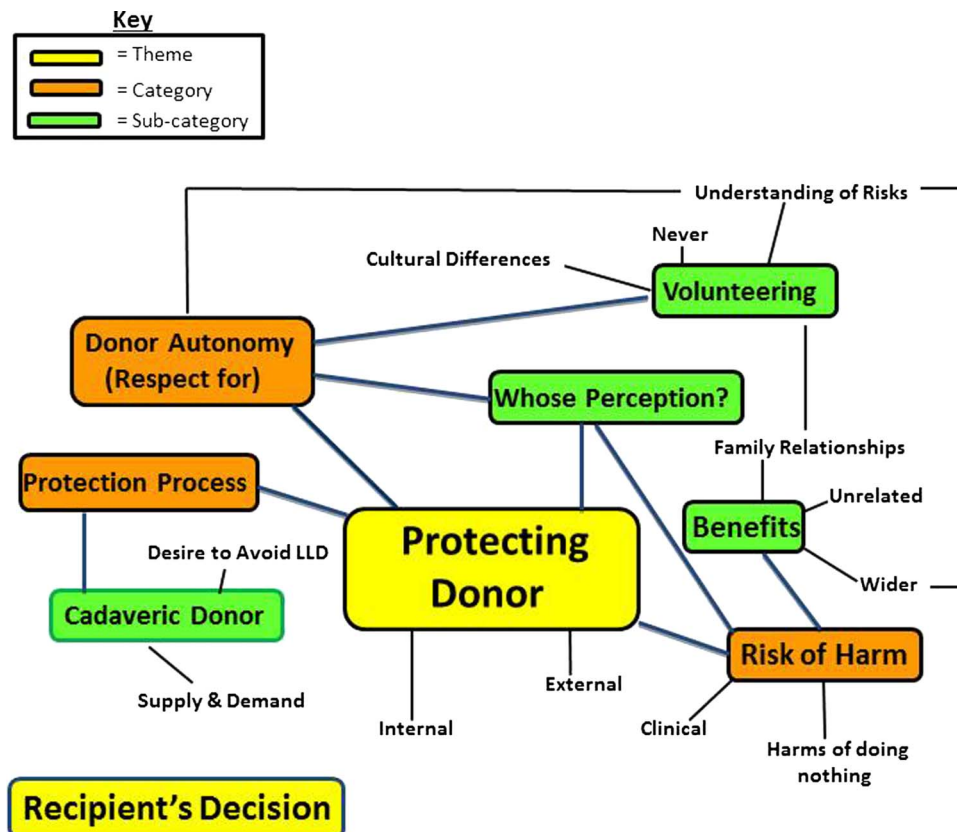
Key
= Theme
= Category
= Sub-category

Understanding of Risks
Never
Cultural Differences
Volunteering
Donor Autonomy (Respect for)
Whose Perception?
Family Relationships
Protection Process
Unrelated
Benefits
Desire to Avoid LLD
Protecting Donor
Cadaveric Donor
Wider
Risk of Harm
External
Supply & Demand
Internal
Clinical
Harms of doing nothing
Recipient's Decision